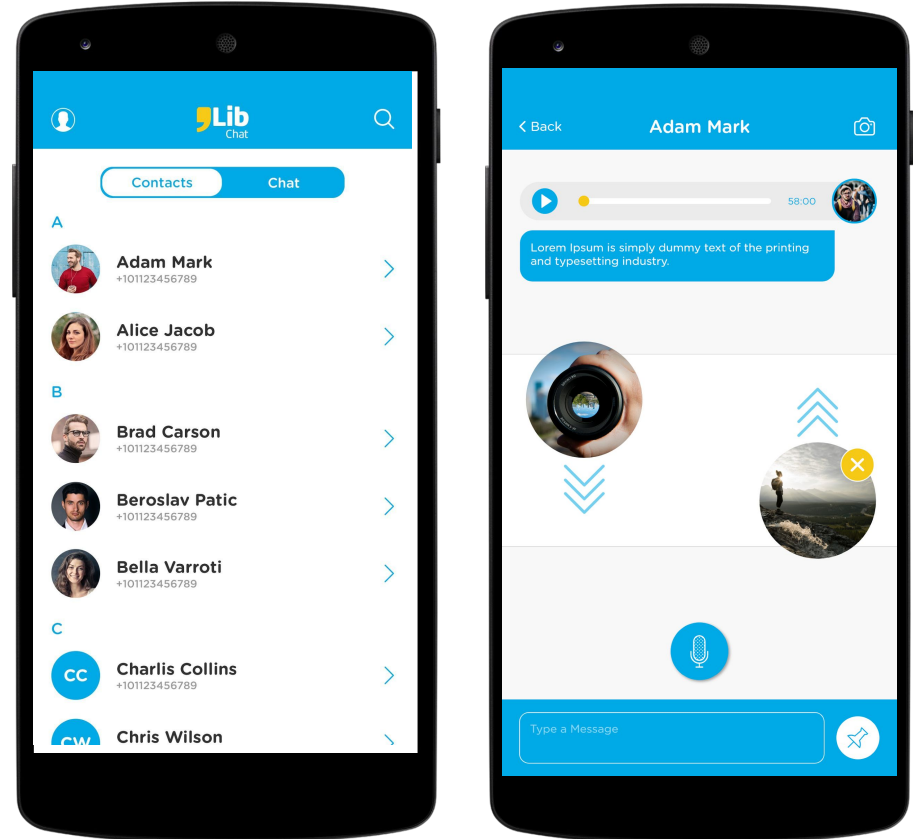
Lib
Chat

Contacts
Chat

A

Adam Mark
+101123456789

Alice Jacob
+101123456789

B

Brad Carson
+101123456789

Beroslav Patic
+101123456789

Bella Varroti
+101123456789

C

CC
Charlis Collins
+101123456789

CW
Chris Wilson

< Back
Adam Mark

58:00

Lorem Ipsum is simply dummy text of the printing and typesetting industry.

Type a Message